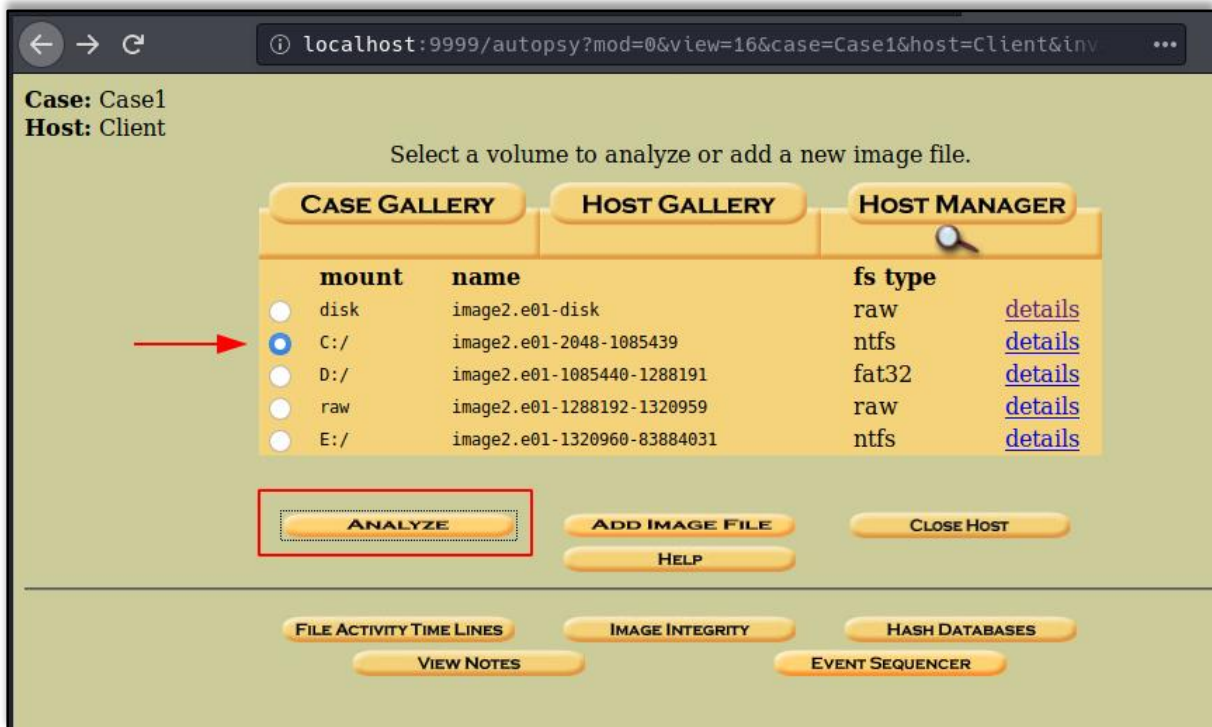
localhost:9999/autopsy?mod=0&view=16&case=Case1&host=Client&inv

Case: Case1
Host: Client

Select a volume to analyze or add a new image file.

CASE GALLERY | HOST GALLERY | HOST MANAGER

| | mount | name | fs type | |
|---|---|---|---|---|
| | disk | image2.e01-disk | raw | details |
| | C:/ | image2.e01-2048-1085439 | ntfs | details |
| | D:/ | image2.e01-1085440-1288191 | fat32 | details |
| | raw | image2.e01-1288192-1320959 | raw | details |
| | E:/ | image2.e01-1320960-83884031 | ntfs | details |

ANALYZE
ADD IMAGE FILE
CLOSE HOST
HELP

FILE ACTIVITY TIME LINES
IMAGE INTEGRITY
HASH DATABASES
VIEW NOTES
EVENT SEQUENCER